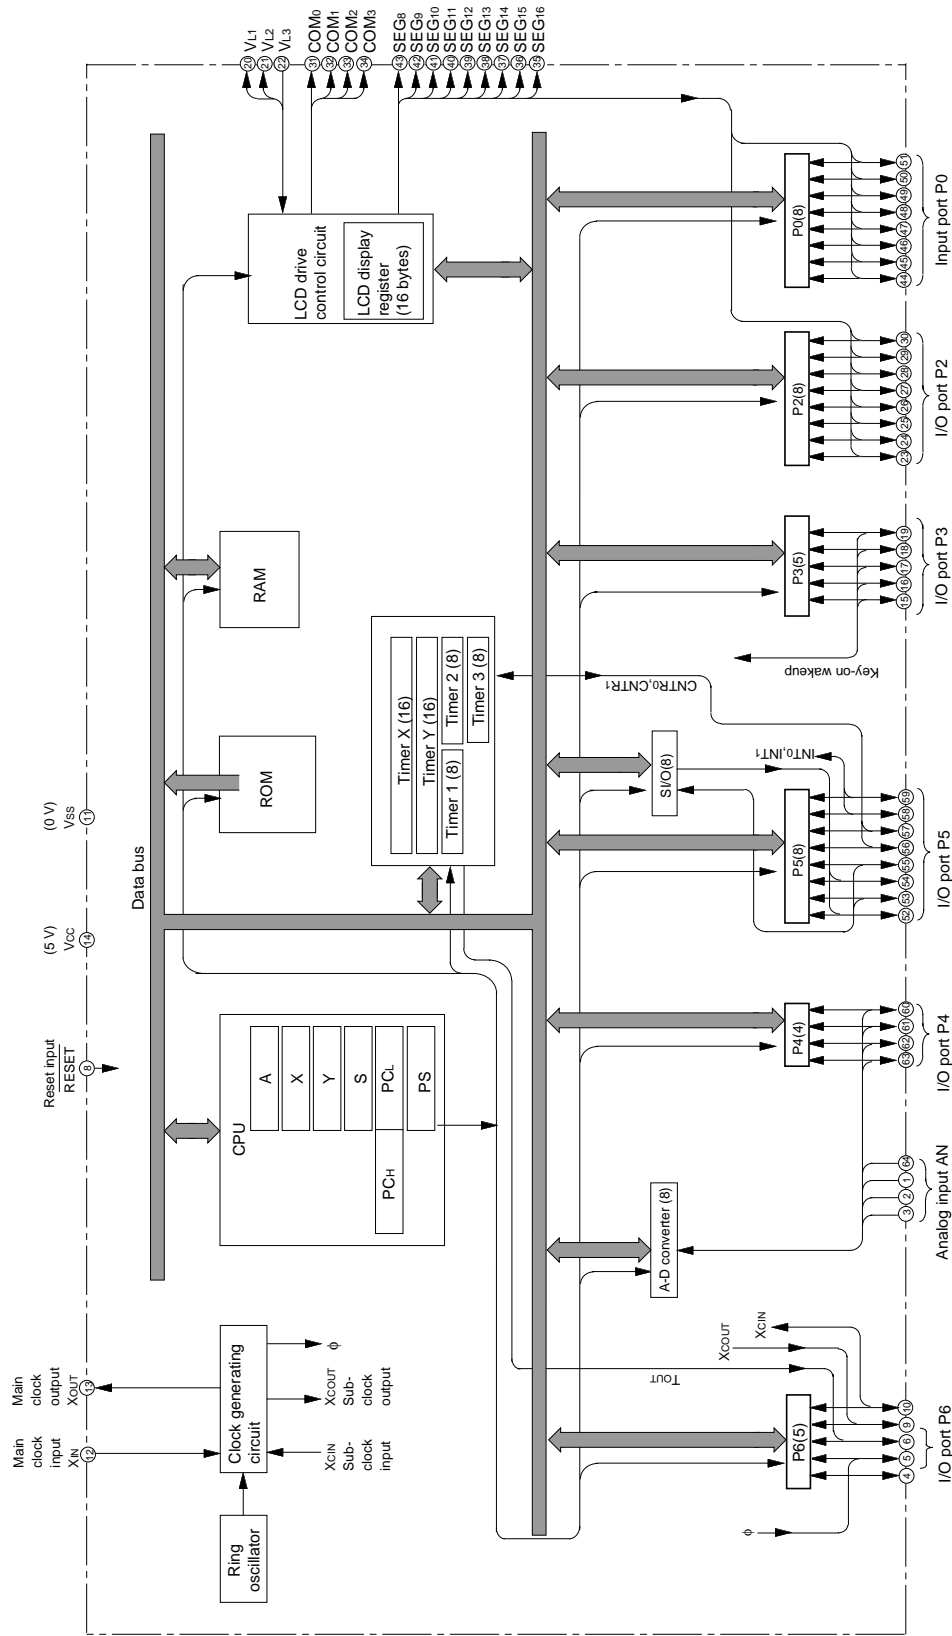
20 $V_{L1}$
21 $V_{L2}$
22 $V_{L3}$
31 $COM_0$
32 $COM_1$
33 $COM_2$
34 $COM_3$
43 $SEG_8$
42 $SEG_9$
41 $SEG_{10}$
40 $SEG_{11}$
39 $SEG_{12}$
38 $SEG_{13}$
37 $SEG_{14}$
36 $SEG_{15}$
35 $SEG_{16}$

LCD drive control circuit
LCD display register (16 bytes)

P0(8)
44 45 46 47 48 49 50 51
Input port P0

P2(8)
23 24 25 26 27 28 29 30
I/O port P2

P3(5)
15 16 17 18 19
I/O port P3

Key-on wakeup

CNTR0,CNTR1

RAM

Timer X (16)
Timer Y (16)
Timer 1 (8)
Timer 2 (8)
Timer 3 (8)

INT0,INT1

SI/O(8)

ROM

(0 V)
VSS
11

P5(8)
52 53 54 55 56 57 58 59
I/O port P5

Data bus

(5 V)
VCC
14

P4(4)
63 62 61 60
I/O port P4

Reset input
$\overline{RESET}$
8

CPU
A
X
Y
S
PCL
PCH
PS

3 2 1 64
Analog input AN

A-D converter (8)

XCOUT
XCIN

TOUT

Main clock output
XOUT
13

Main clock input
XIN
12

Clock generating circuit
φ
XCOUT Sub-clock output
XCIN Sub-clock input

Ring oscillator

P6(5)
4 5 6 9 10
I/O port P6

φ